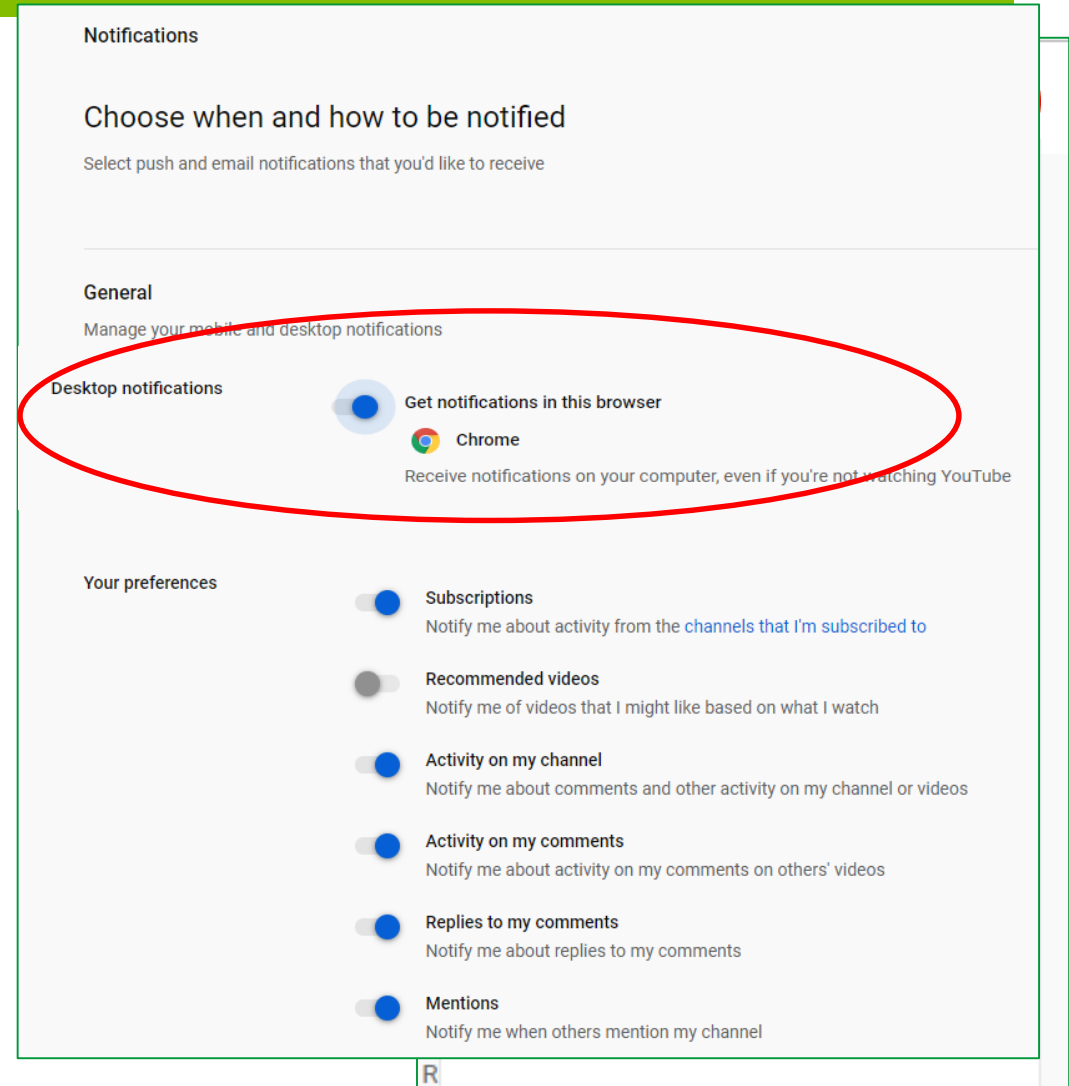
Notifications

Choose when and how to be notified

Select push and email notifications that you'd like to receive

General

Manage your mobile and desktop notifications

Desktop notifications

Get notifications in this browser

Chrome

Receive notifications on your computer, even if you're not watching YouTube

Your preferences

Subscriptions

Notify me about activity from the channels that I'm subscribed to

Recommended videos

Notify me of videos that I might like based on what I watch

Activity on my channel

Notify me about comments and other activity on my channel or videos

Activity on my comments

Notify me about activity on my comments on others' videos

Replies to my comments

Notify me about replies to my comments

Mentions

Notify me when others mention my channel

R